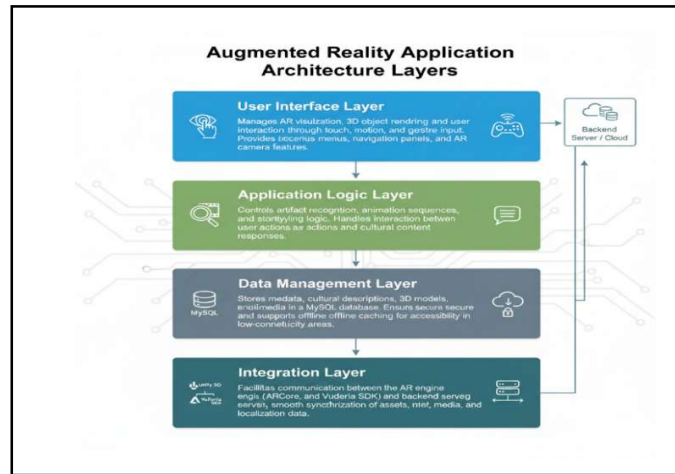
Augmented Reality Application Architecture Layers

User Interface Layer

Manages AR visualization, 3D object rendring and user interaction through touch, motion, and gestre input. Provides ccocnus menus, navigation panels, and AR camera features.

Backend Server / Cloud

Application Logic Layer

Controls artifact recognition, animation sequences, and storitying logic. Handles interaction betwen user actions as actions and cultural content responses.

Data Management Layer

MySQL

Stores medata, cultural descriptions, 3D models, enoilmedia in a MySQL database. Ensure secure secure and supports offline offline caching for accessibility in low-connetcuity areas.

Integration Layer

unity 3D

Vuforia SDK

Facilitas communication between the AR engine engis (ARCore, and Vuderia SDK) and backend serveg server, smooth synchrization of assets, mtet, media, and localization data.